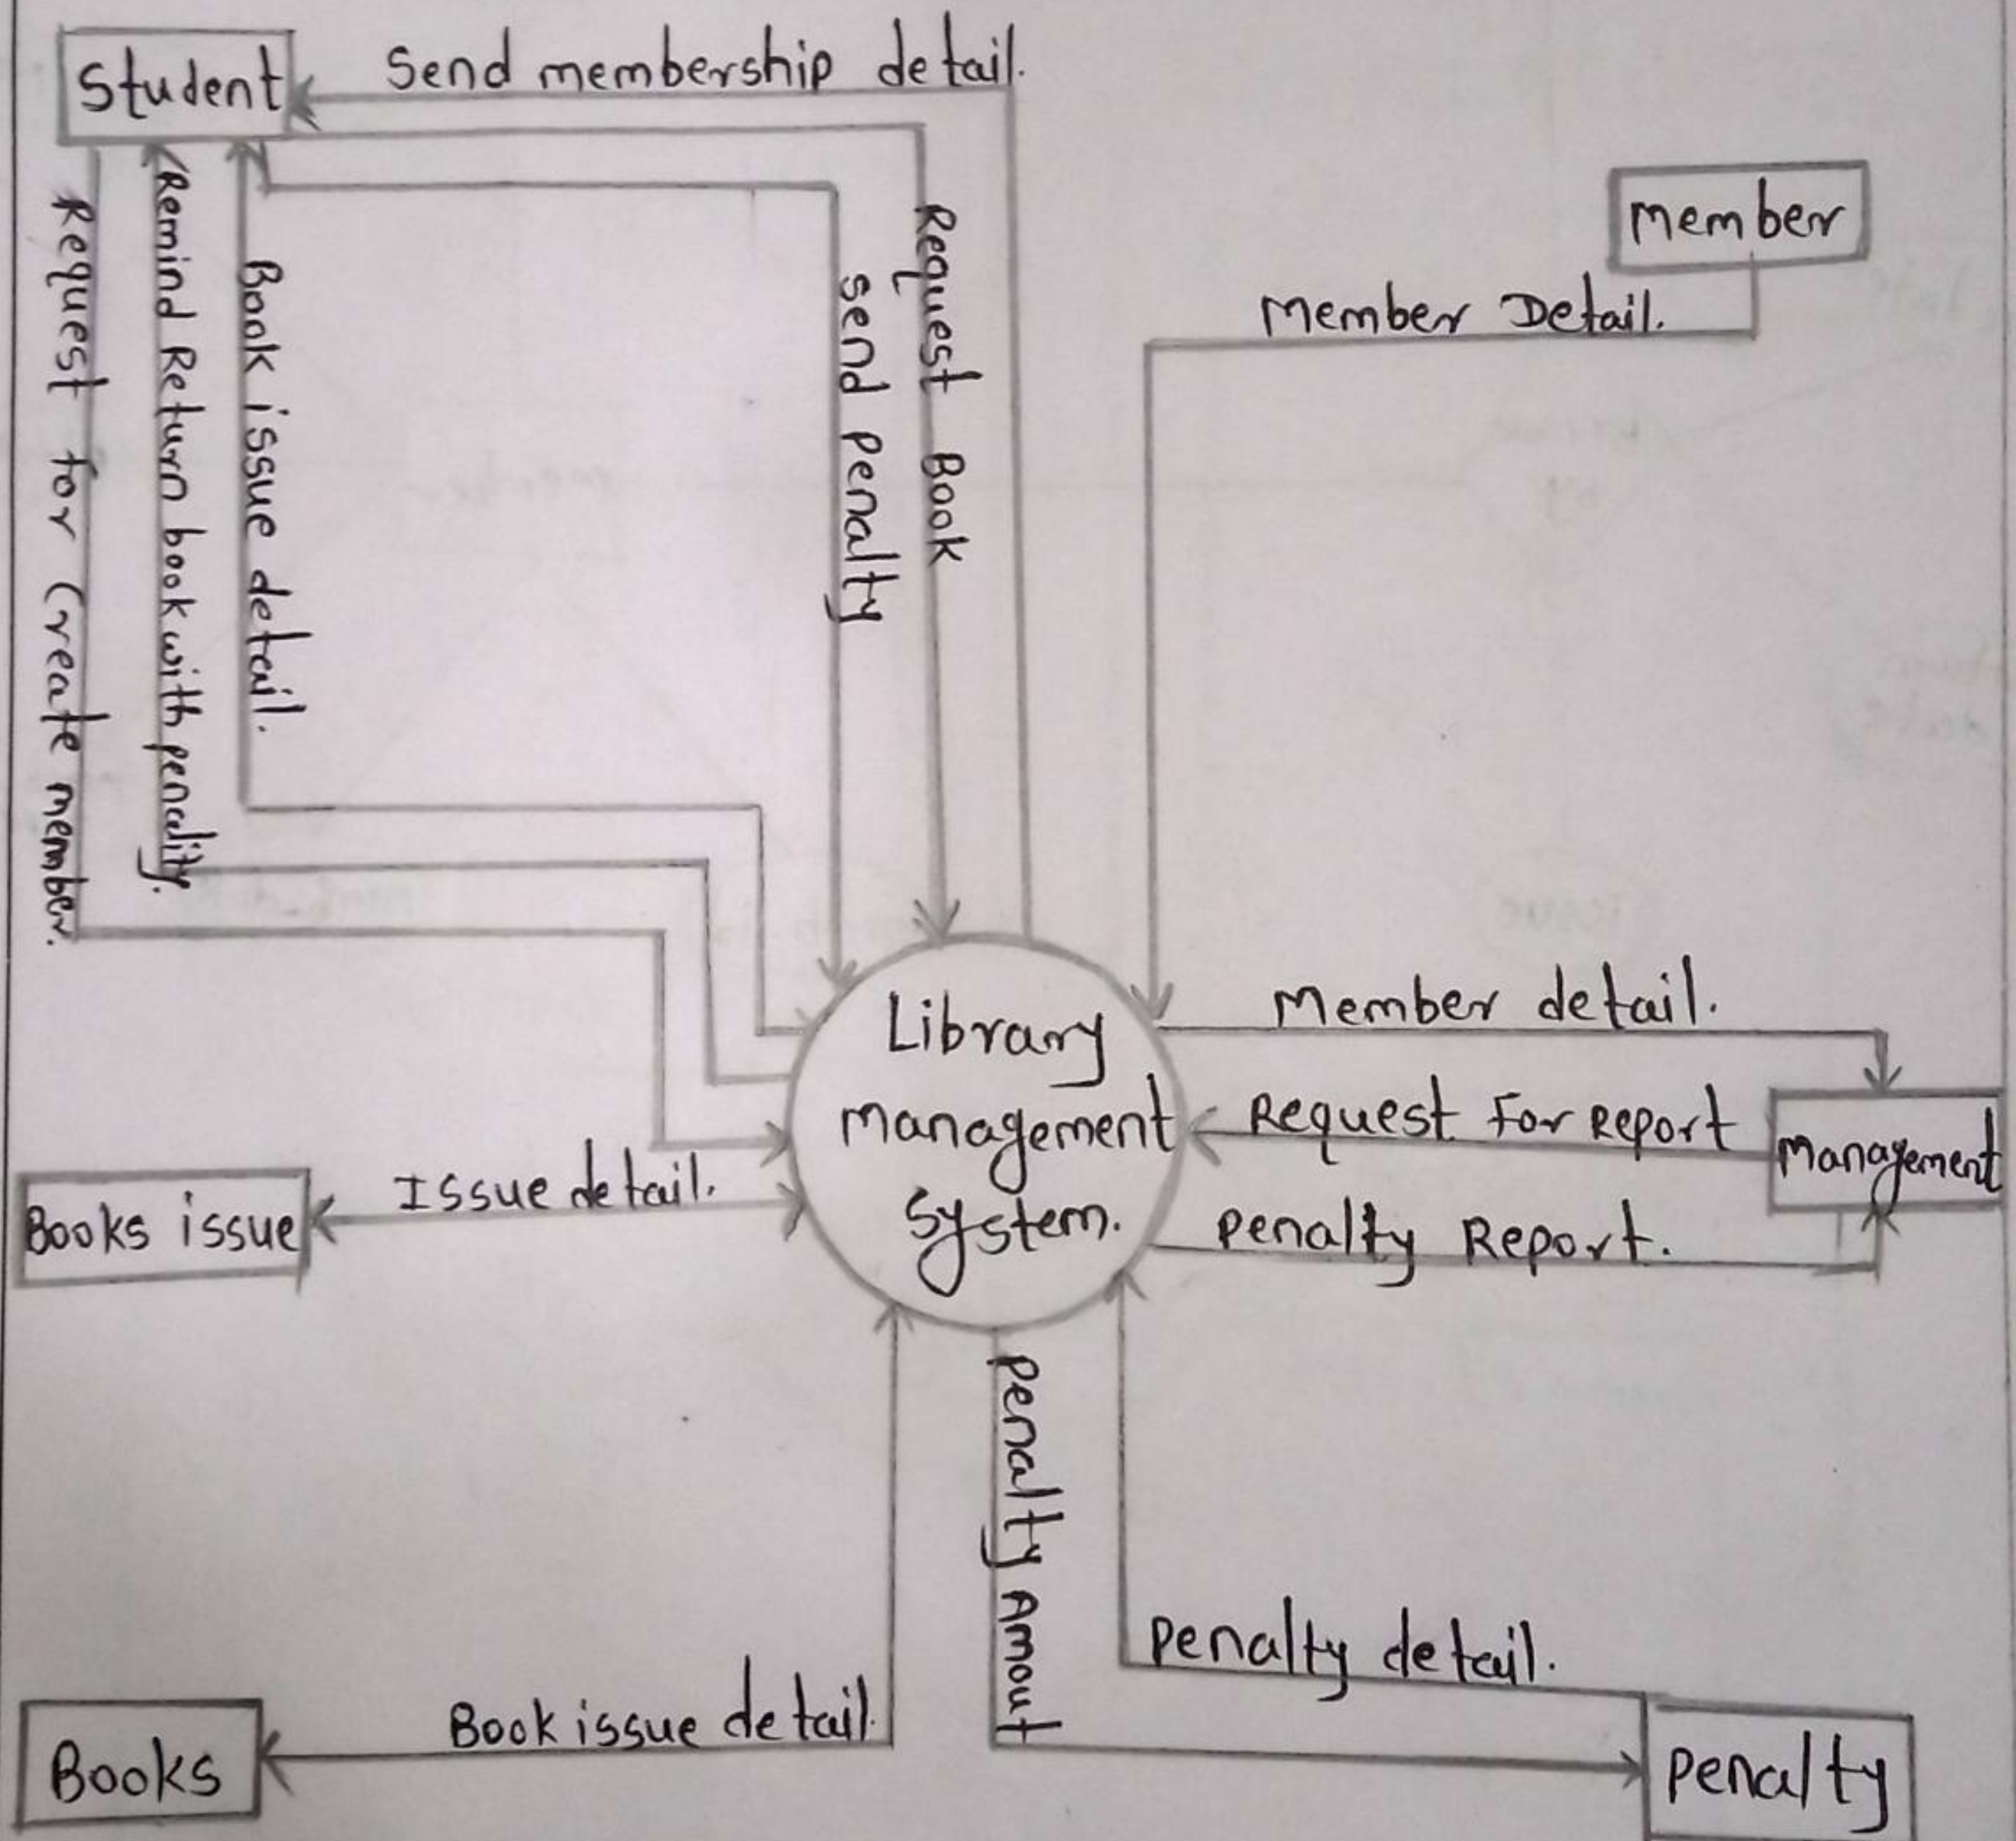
Student
Send membership detail.
Request Book
send Penalty
Book issue detail.
Remind Return book with penality.
Request for Create member.
member
Member Detail.
Library management system.
Member detail.
Request For Report
management
penalty Report.
Books issue
Issue detail.
penalty Amout
Penalty detail.
Books
Book issue detail.
Penalty